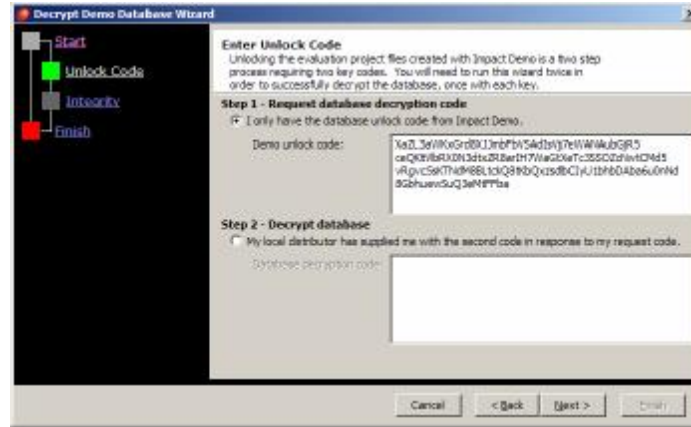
Decrypt Demo Database Wizard

Start

Unlock Code

Integrity

Finish

Enter Unlock Code
Unlocking the evaluation project files created with Impact Demo is a two step process requiring two key codes. You will need to run this wizard twice in order to successfully decrypt the database, once with each key.

Step 1 - Request database decryption code
I only have the database unlock code from Impact Demo.

Demo unlock code:
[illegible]

Step 2 - Decrypt database
My local distributor has supplied me with the second code in response to my request code.

Database decryption code:

Cancel
< Back
Next >
Finish